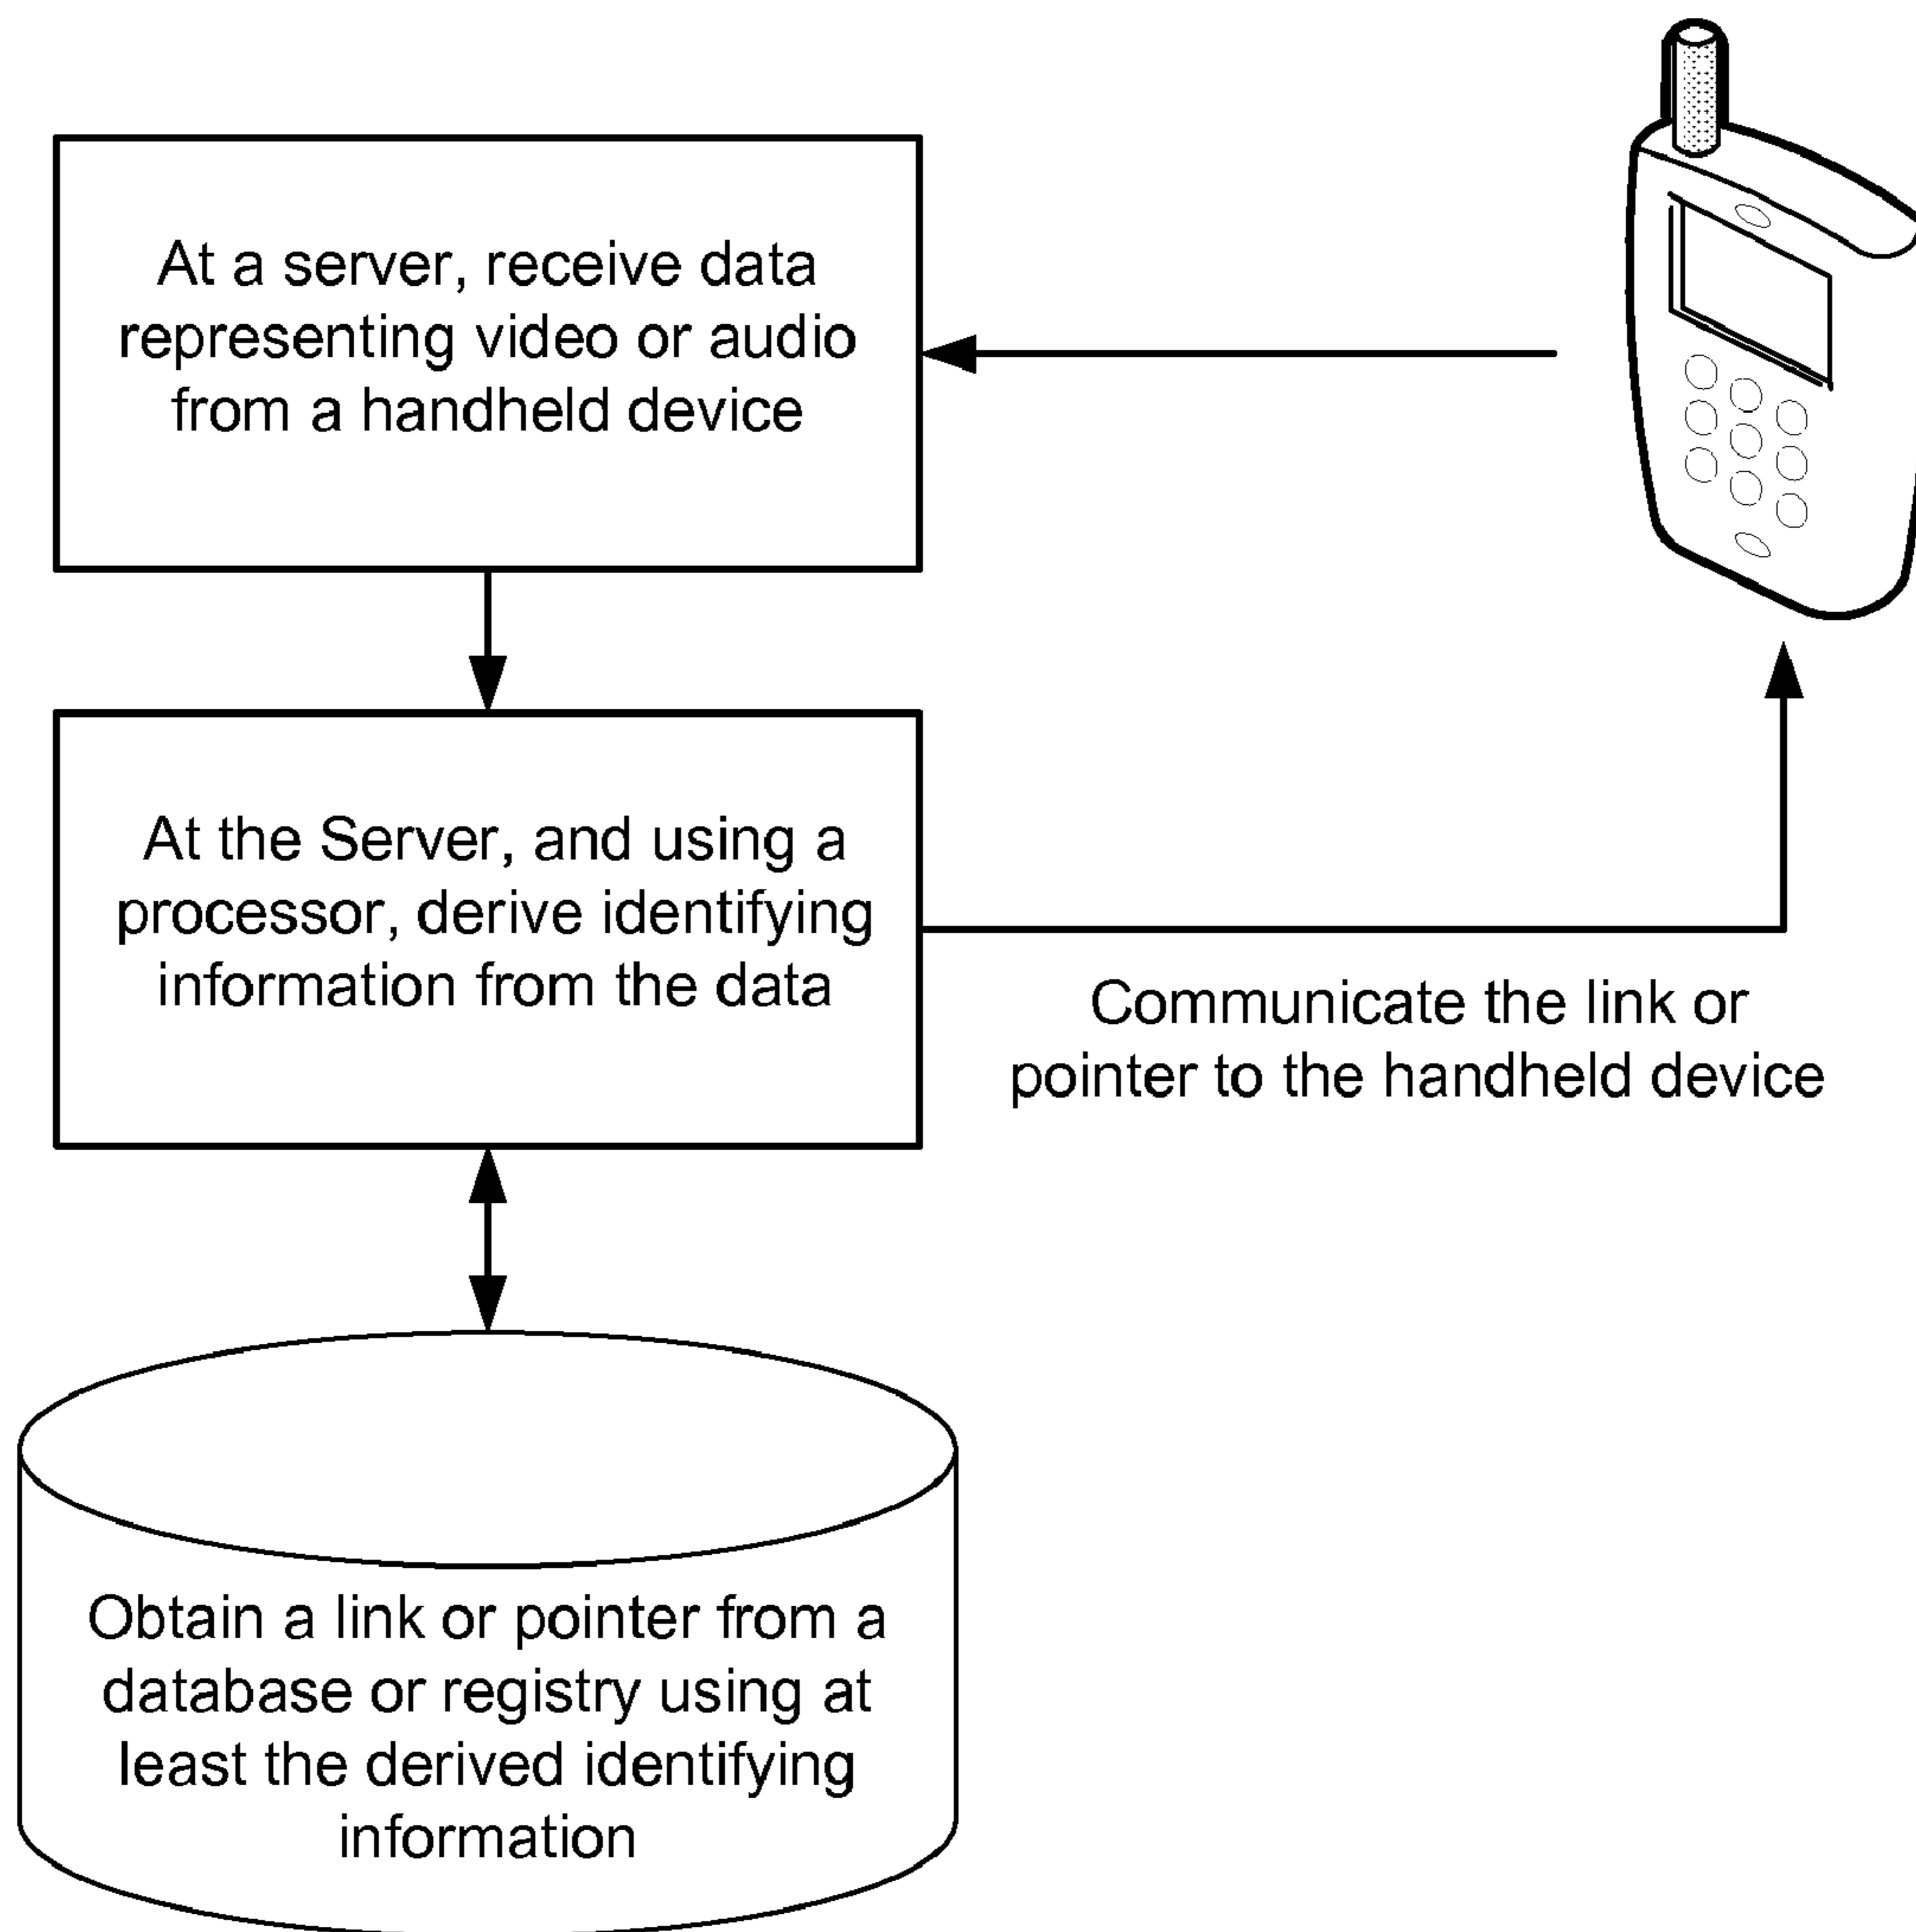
At a server, receive data representing video or audio from a handheld device

At the Server, and using a processor, derive identifying information from the data

Communicate the link or pointer to the handheld device

Obtain a link or pointer from a database or registry using at least the derived identifying information